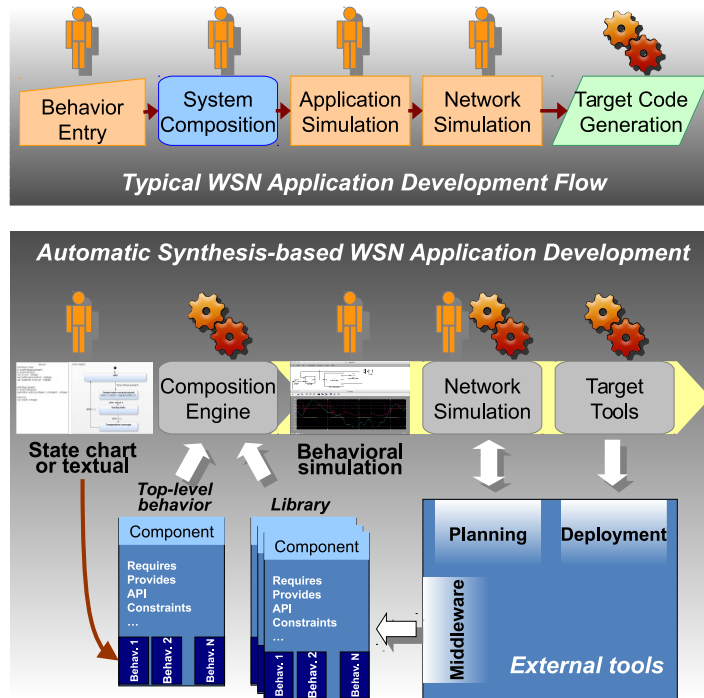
Behavior Entry

System Composition

Application Simulation

Network Simulation

Target Code Generation

Typical WSN Application Development Flow

Automatic Synthesis-based WSN Application Development

Composition Engine

Network Simulation

Target Tools

State chart or textual

Behavioral simulation

Top-level behavior

Library

Component

Requires
Provides
API
Constraints
…

Behav. 1 | Behav. 2 | Behav. N

Component

Requires
Provides
API
Constraints
…

Behav. 1 | Behav. 2 | Behav. N

Planning

Deployment

Middleware

External tools